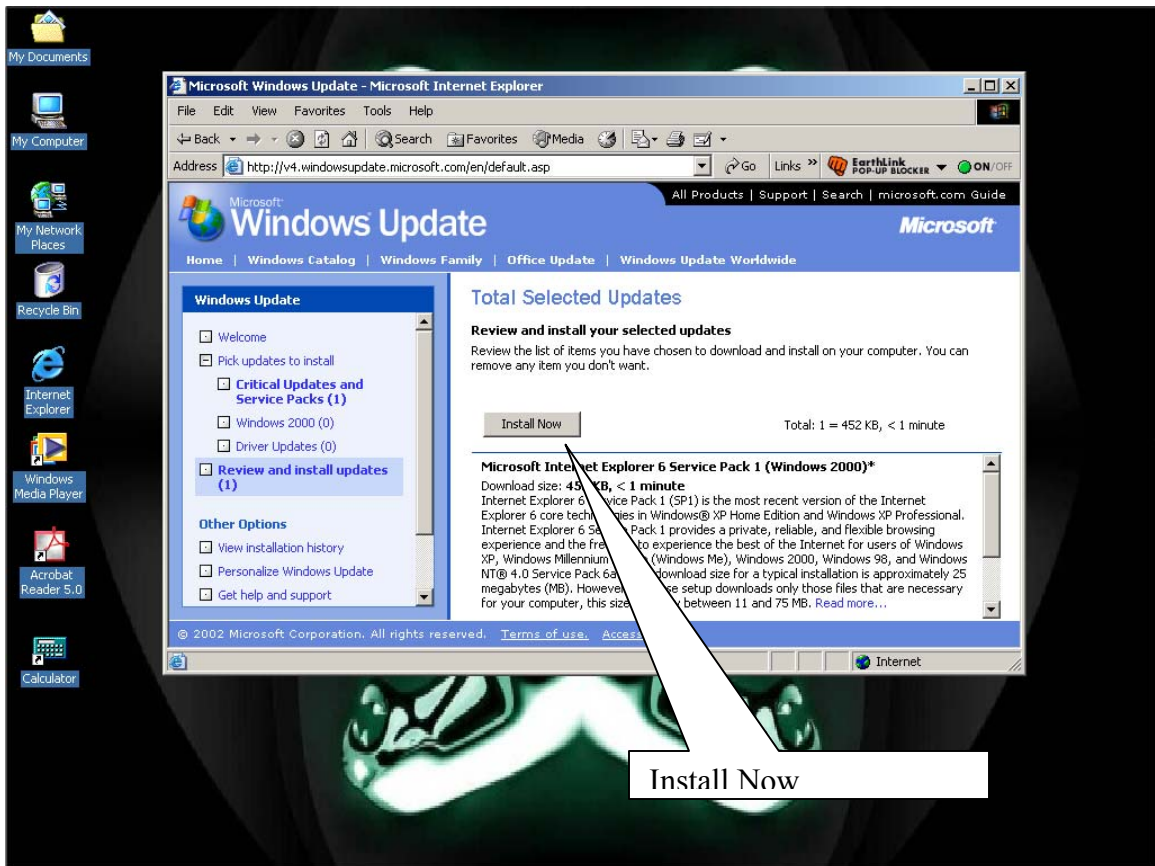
My Documents

My Computer

My Network Places

Recycle Bin

Internet Explorer

Windows Media Player

Acrobat Reader 5.0

Calculator

Microsoft Windows Update - Microsoft Internet Explorer

File Edit View Favorites Tools Help

Back Search Favorites Media

Address http://v4.windowsupdate.microsoft.com/en/default.asp Go Links EarthLink POP-UP BLOCKER ON/OFF

All Products | Support | Search | microsoft.com Guide

Microsoft Windows Update Microsoft

Home | Windows Catalog | Windows Family | Office Update | Windows Update Worldwide

Windows Update

Welcome

Pick updates to install

Critical Updates and Service Packs (1)

Windows 2000 (0)

Driver Updates (0)

Review and install updates (1)

Other Options

View installation history

Personalize Windows Update

Get help and support

Total Selected Updates

Review and install your selected updates

Review the list of items you have chosen to download and install on your computer. You can remove any item you don't want.

Install Now

Total: 1 = 452 KB, < 1 minute

Microsoft Inter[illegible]et Explorer 6 Service Pack 1 (Windows 2000)*

Download size: 45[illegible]KB, < 1 minute

Internet Explorer 6 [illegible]vice Pack 1 (SP1) is the most recent version of the Internet Explorer 6 core tech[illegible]gies in Windows® XP Home Edition and Windows XP Professional. Internet Explorer 6 S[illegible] Pack 1 provides a private, reliable, and flexible browsing experience and the fre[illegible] to experience the best of the Internet for users of Windows XP, Windows Millennium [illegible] (Windows Me), Windows 2000, Windows 98, and Windows NT® 4.0 Service Pack 6a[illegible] download size for a typical installation is approximately 25 megabytes (MB). However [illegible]se setup downloads only those files that are necessary for your computer, this size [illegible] between 11 and 75 MB. Read more...

© 2002 Microsoft Corporation. All rights reserved. Terms of use. Access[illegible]

Internet

Install Now